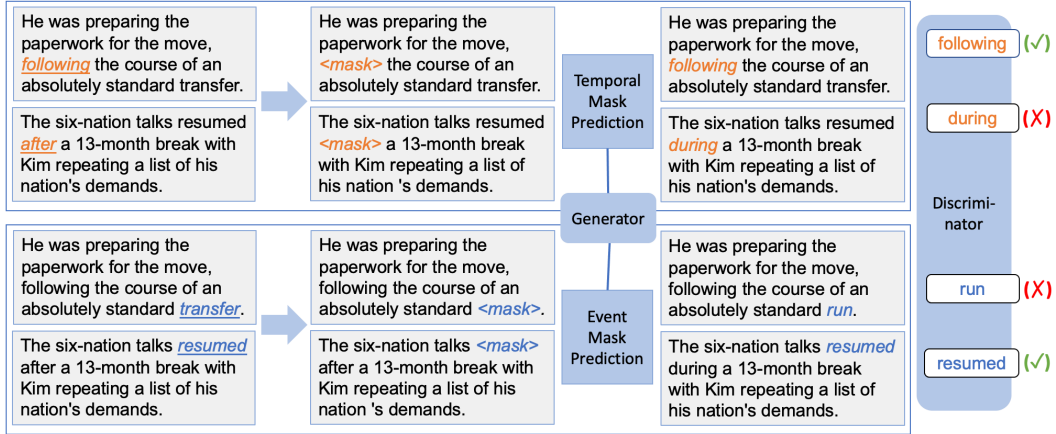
He was preparing the paperwork for the move, following the course of an absolutely standard transfer.

The six-nation talks resumed after a 13-month break with Kim repeating a list of his nation's demands.

He was preparing the paperwork for the move, <mask> the course of an absolutely standard transfer.

The six-nation talks resumed <mask> a 13-month break with Kim repeating a list of his nation 's demands.

Temporal Mask Prediction

He was preparing the paperwork for the move, following the course of an absolutely standard transfer.

The six-nation talks resumed during a 13-month break with Kim repeating a list of his nation's demands.

following (✓)

during (✗)

Generator

Discriminator

He was preparing the paperwork for the move, following the course of an absolutely standard transfer.

The six-nation talks resumed after a 13-month break with Kim repeating a list of his nation's demands.

He was preparing the paperwork for the move, following the course of an absolutely standard <mask>.

The six-nation talks <mask> after a 13-month break with Kim repeating a list of his nation 's demands.

Event Mask Prediction

He was preparing the paperwork for the move, following the course of an absolutely standard run.

The six-nation talks resumed during a 13-month break with Kim repeating a list of his nation's demands.

run (✗)

resumed (✓)